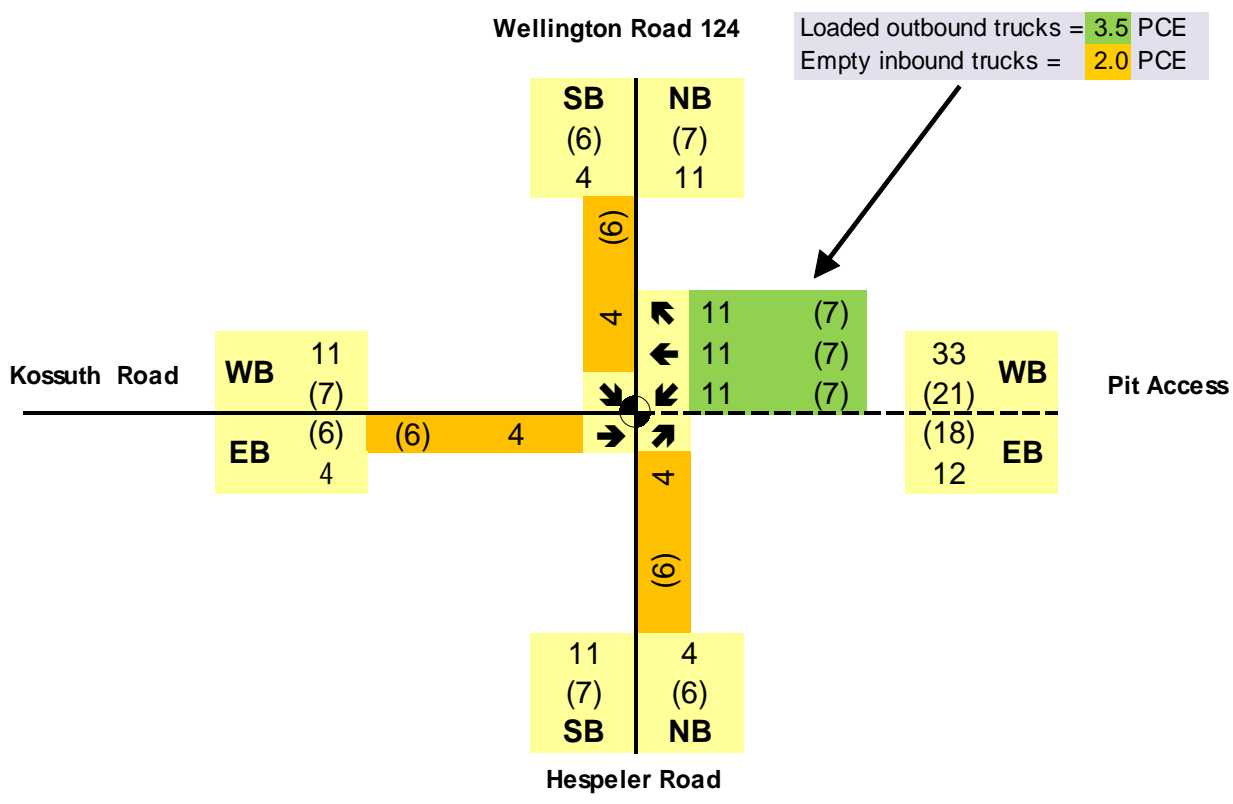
Wellington Road 124

| Loaded outbound trucks = | 3.5 | PCE |
|---|---|---|
| Empty inbound trucks = | 2.0 | PCE |

SB
(6)
4

NB
(7)
11

(6)
4

11 (7)
11 (7)
11 (7)

Kossuth Road

WB
11
(7)

EB
(6)
4

(6) 4

33
(21)
WB

(18)
12
EB

Pit Access

4
(6)

11
(7)
SB

4
(6)
NB

Hespeler Road